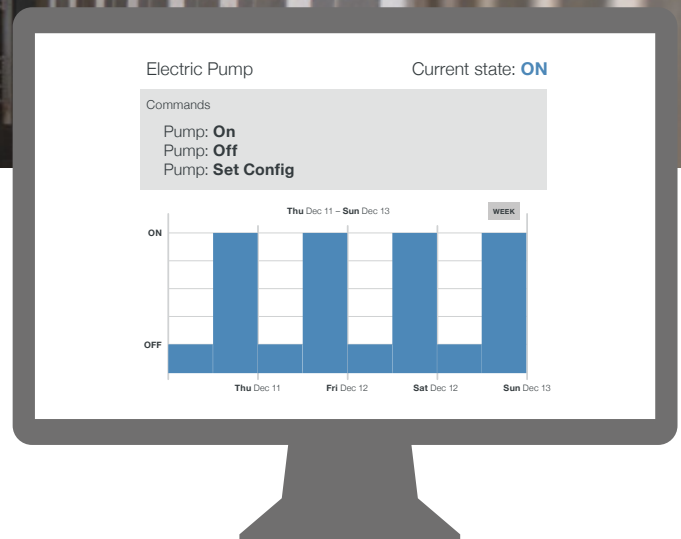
Electric Pump

Current state: **ON**

Commands

Pump: **On**
Pump: **Off**
Pump: **Set Config**

**Thu** Dec 11 – **Sun** Dec 13

WEEK

ON

OFF

**Thu** Dec 11
**Fri** Dec 12
**Sat** Dec 12
**Sun** Dec 13